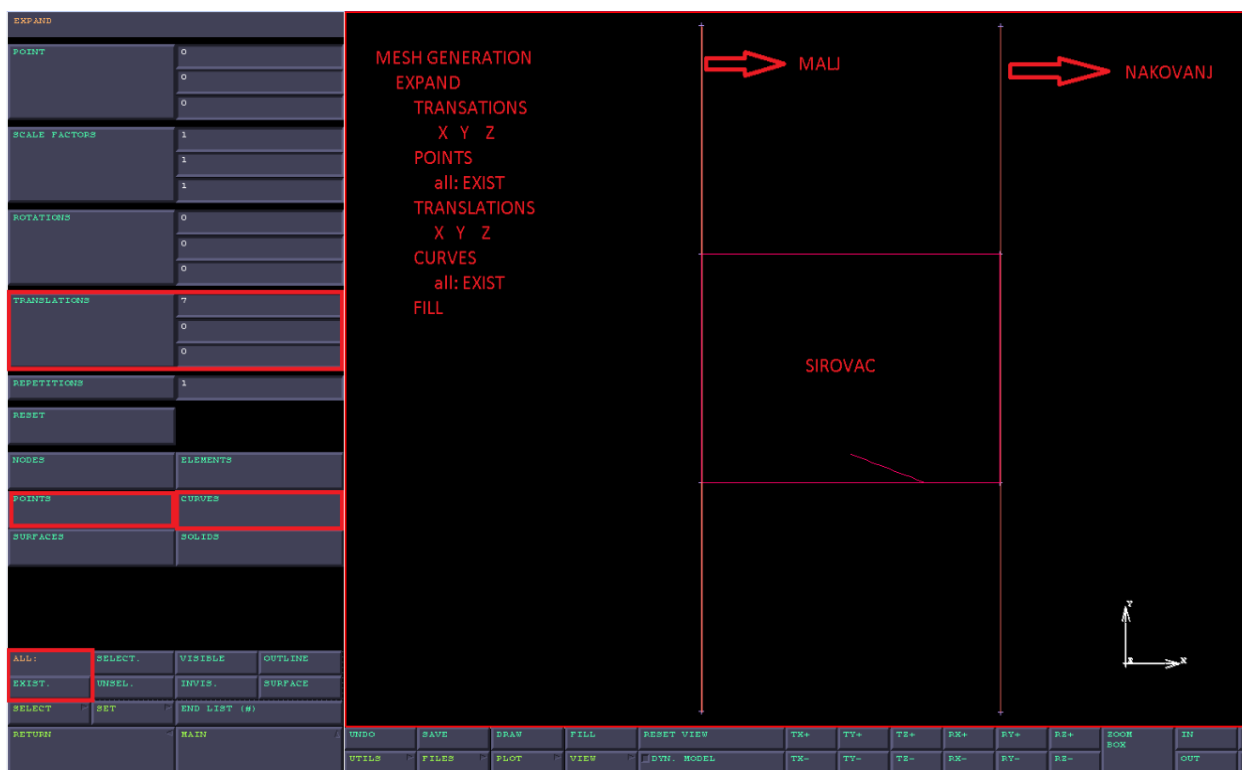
EXPAND

POINT
0
0
0

SCALE FACTORS
1
1
1

ROTATIONS
0
0
0

TRANSLATIONS
7
0
0

REPETITIONS
1

RESET

NODES
ELEMENTS
POINTS
CURVES
SURFACES
SOLIDS

ALL:
SELECT.
VISIBLE
OUTLINE
EXIST.
UNSEL.
INVIS.
SURFACE
SELECT
SET
END LIST (#)
RETURN
MAIN

MESH GENERATION
EXPAND
TRANSATIONS
X Y Z
POINTS
all: EXIST
TRANSLATIONS
X Y Z
CURVES
all: EXIST
FILL

MALJ

NAKOVANJ

SIROVAC

Y
X

UNDO
SAVE
DRAW
FILL
RESET VIEW
TX+
TY+
TZ+
RX+
RY+
RZ+
ZOOM BOX
IN
UTILS
FILES
PLOT
VIEW
DYN. MODEL
TX-
TY-
TZ-
RX-
RY-
RZ-
OUT